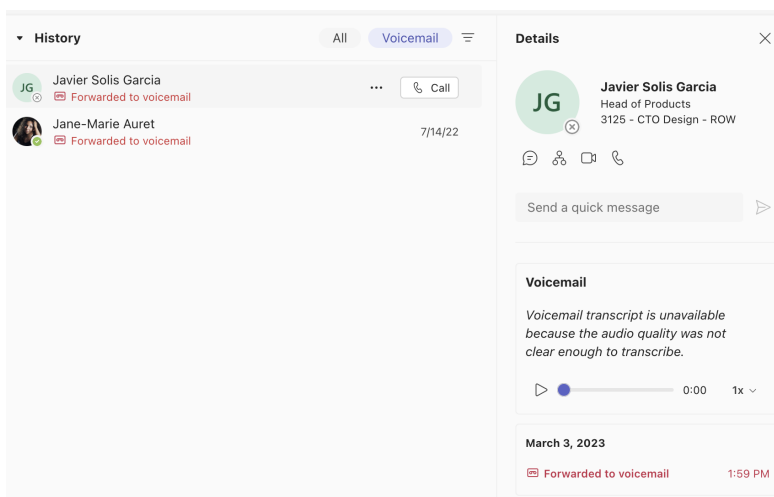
History

All Voicemail

JG

Javier Solis Garcia

Forwarded to voicemail

··· Call

Jane-Marie Auret

Forwarded to voicemail

7/14/22

Details

JG

Javier Solis Garcia

Head of Products

3125 - CTO Design - ROW

Send a quick message

Voicemail

Voicemail transcript is unavailable because the audio quality was not clear enough to transcribe.

0:00 1x

March 3, 2023

Forwarded to voicemail 1:59 PM